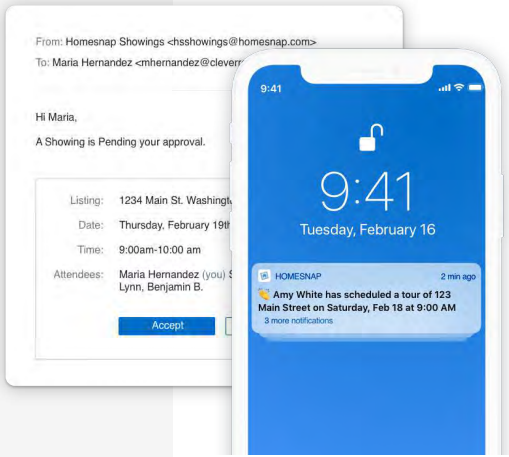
From: Homesnap Showings <hsshowings@homesnap.com>
To: Maria Hernandez <mhernandez@cleverr

Hi Maria,

A Showing is Pending your approval.

Listing: 1234 Main St. Washingto

Date: Thursday, February 19th

Time: 9:00am-10:00 am

Attendees: Maria Hernandez (you) S Lynn, Benjamin B.

Accept

9:41

9:41

Tuesday, February 16

HOMESNAP 2 min ago

Amy White has scheduled a tour of 123 Main Street on Saturday, Feb 18 at 9:00 AM

3 more notifications